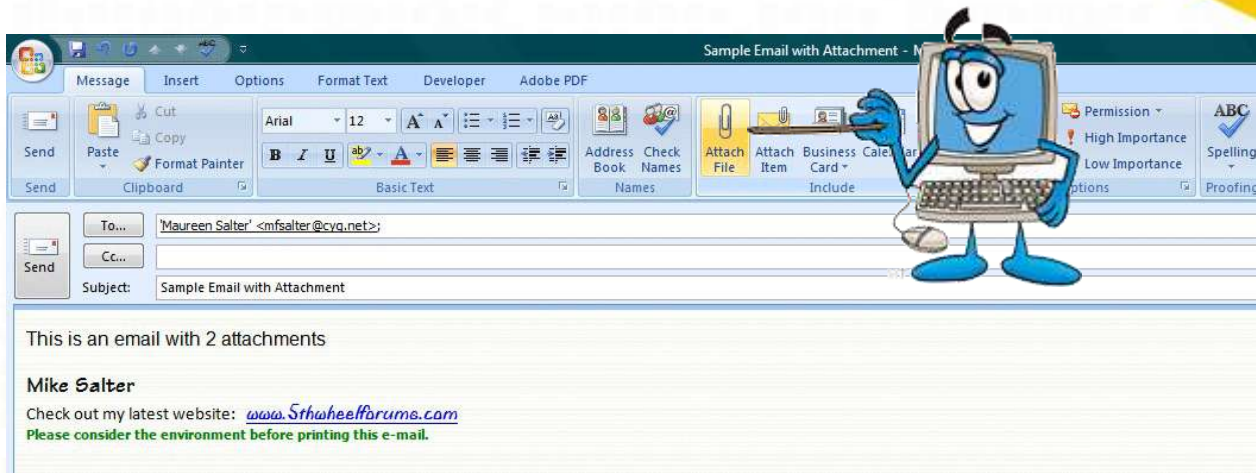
Sample Email with Attachment - M

Message Insert Options Format Text Developer Adobe PDF

Send

Paste

Cut

Copy

Format Painter

Arial 12

B I U

Address Book

Check Names

Attach File

Attach Item

Business Card

Cale

Permission

High Importance

Low Importance

ABC

Spelling

Send Clipboard Basic Text Names Include ptions Proofing

To... 'Maureen Salter' <mfsalter@cyq.net>;

Cc...

Send

Subject: Sample Email with Attachment

This is an email with 2 attachments

Mike Salter

Check out my latest website: www.5thwheelforums.com

Please consider the environment before printing this e-mail.